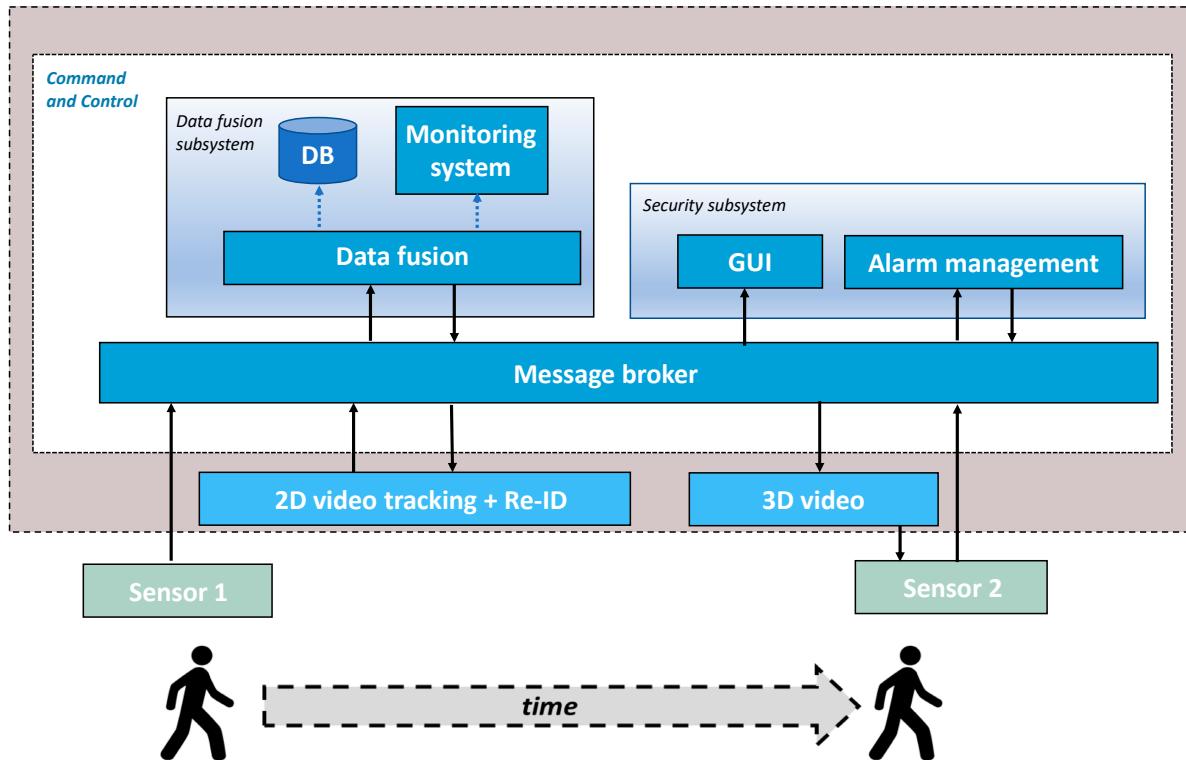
Command and Control

Data fusion subsystem

DB

Monitoring system

Data fusion

Security subsystem

GUI

Alarm management

Message broker

2D video tracking + Re-ID

3D video

Sensor 1

Sensor 2

time